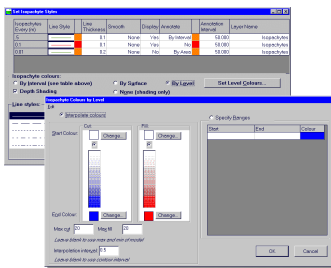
Set Isopachyte Styles

| Isopachytes Every (m) | Line Style | Line Thickness | Smooth | Display | Annotate | Annotation Interval | Layer Name |
|---|---|---|---|---|---|---|---|
| 5 | | 0.1 | None | Yes | No | 50.000 | Isopachytes |
| 0.1 | | 0.1 | None | Yes | By Interval | 50.000 | Isopachytes |
| 0.01 | | 0.1 | None | No | By Area | 50.000 | Isopachytes |

Isopachyte colours:
By Interval (see table above)
By Surface
By Level
Set Level Colours...
Depth Shading
None (shading only)

Line styles:

Isopachyte Colours by Level
File
Interpolate colours
Specify Ranges
Start Colour:
Cut
Change...
Fill
Change...
End Colour:
Change...
Change...
Max cut 20
Max fill 20
Leave blank to use max and min of model
Interpolation interval 0.5
Leave blank to use contour interval

| Start | End | Colour |
|---|---|---|
| | | |

OK
Cancel